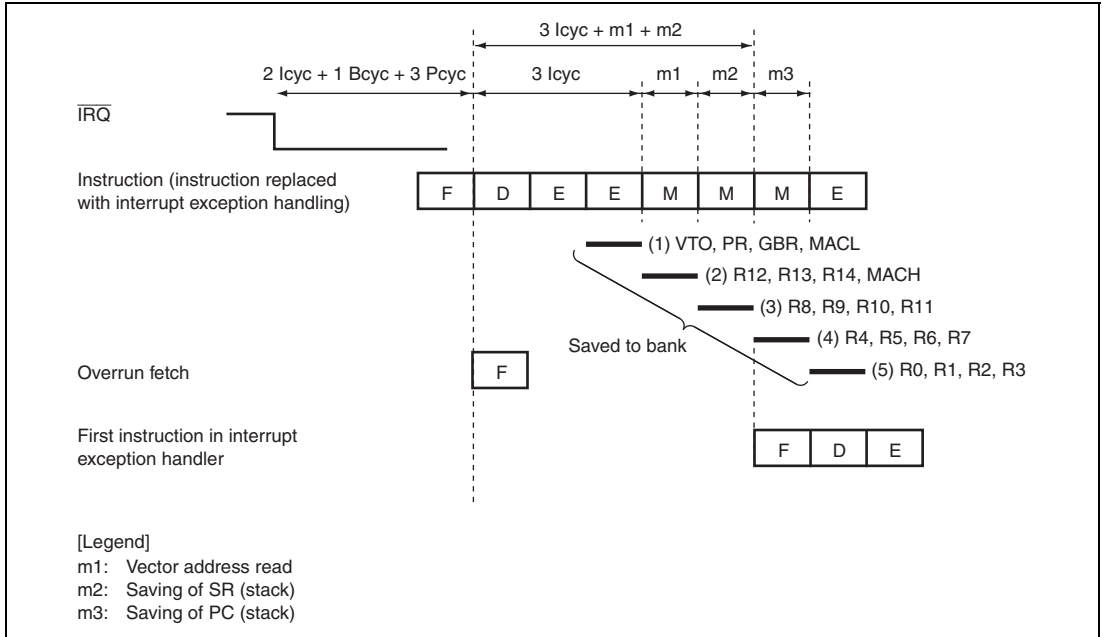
3 Icyc + m1 + m2

2 Icyc + 1 Bcyc + 3 Pcyc

3 Icyc

m1

m2

m3

$\overline{IRQ}$

Instruction (instruction replaced with interrupt exception handling)

| F | D | E | E | M | M | M | E |
|---|---|---|---|---|---|---|---|

(1) VTO, PR, GBR, MACL

(2) R12, R13, R14, MACH

(3) R8, R9, R10, R11

(4) R4, R5, R6, R7

Saved to bank

(5) R0, R1, R2, R3

Overrun fetch

F

First instruction in interrupt exception handler

| F | D | E |
|---|---|---|

[Legend]
m1: Vector address read
m2: Saving of SR (stack)
m3: Saving of PC (stack)